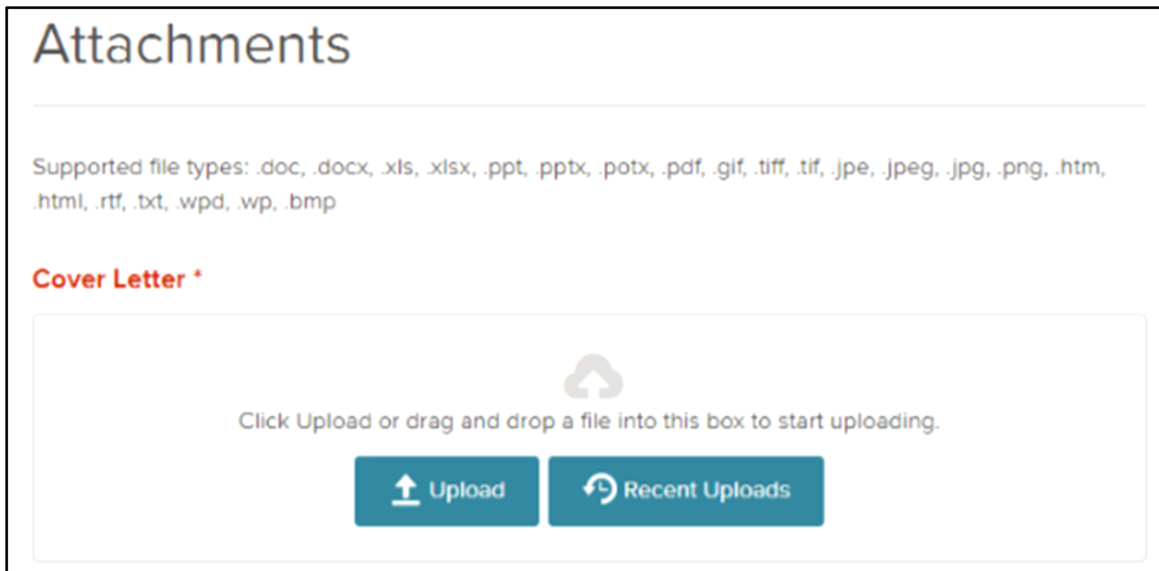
Attachments

Supported file types: .doc, .docx, .xls, .xlsx, .ppt, .pptx, .potx, .pdf, .gif, .tiff, .tif, .jpe, .jpeg, .jpg, .png, .htm, .html, .rtf, .txt, .wpd, .wp, .bmp

Cover Letter *

Click Upload or drag and drop a file into this box to start uploading.

Upload

Recent Uploads